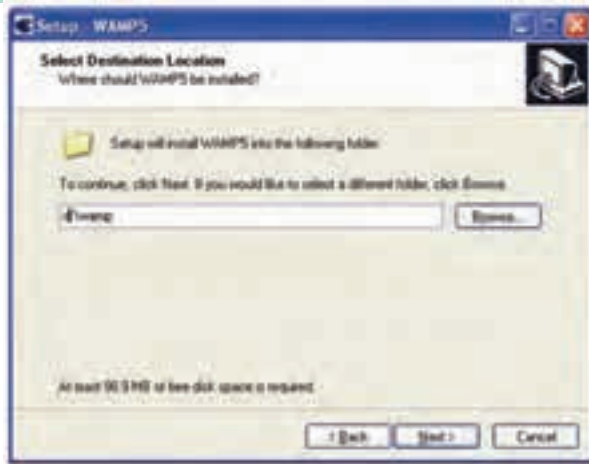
Setup - WAMP5

Select Destination Location
Where should WAMP5 be installed?

Setup will install WAMP5 into the following folder.

To continue, click Next. If you would like to select a different folder, click Browse.

d:\wamp

Browse...

At least 90.9 MB of free disk space is required.

< Back
Next >
Cancel